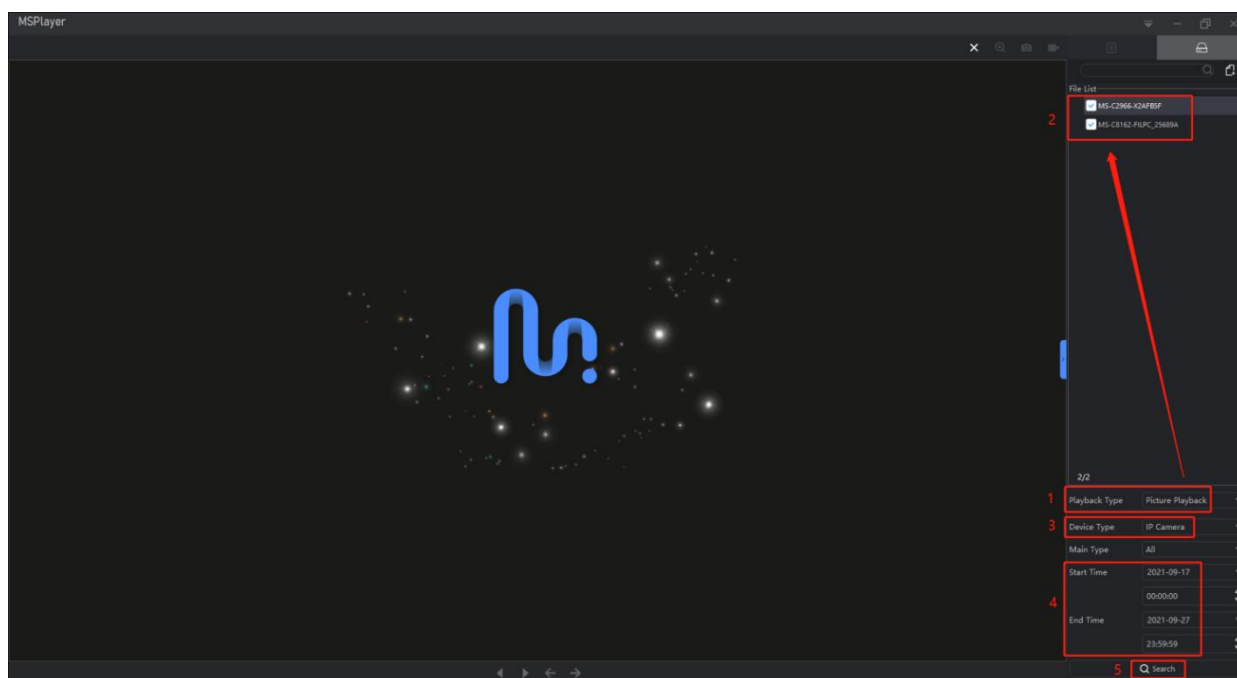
MSPlayer

File List

2

MS-C2966-X2AFBSF

MS-C8162-FILPC_25689A

2/2

1 Playback Type Picture Playback

3 Device Type IP Camera

Main Type All

Start Time 2021-09-17

4 00:00:00

End Time 2021-09-27

23:59:59

5 Search